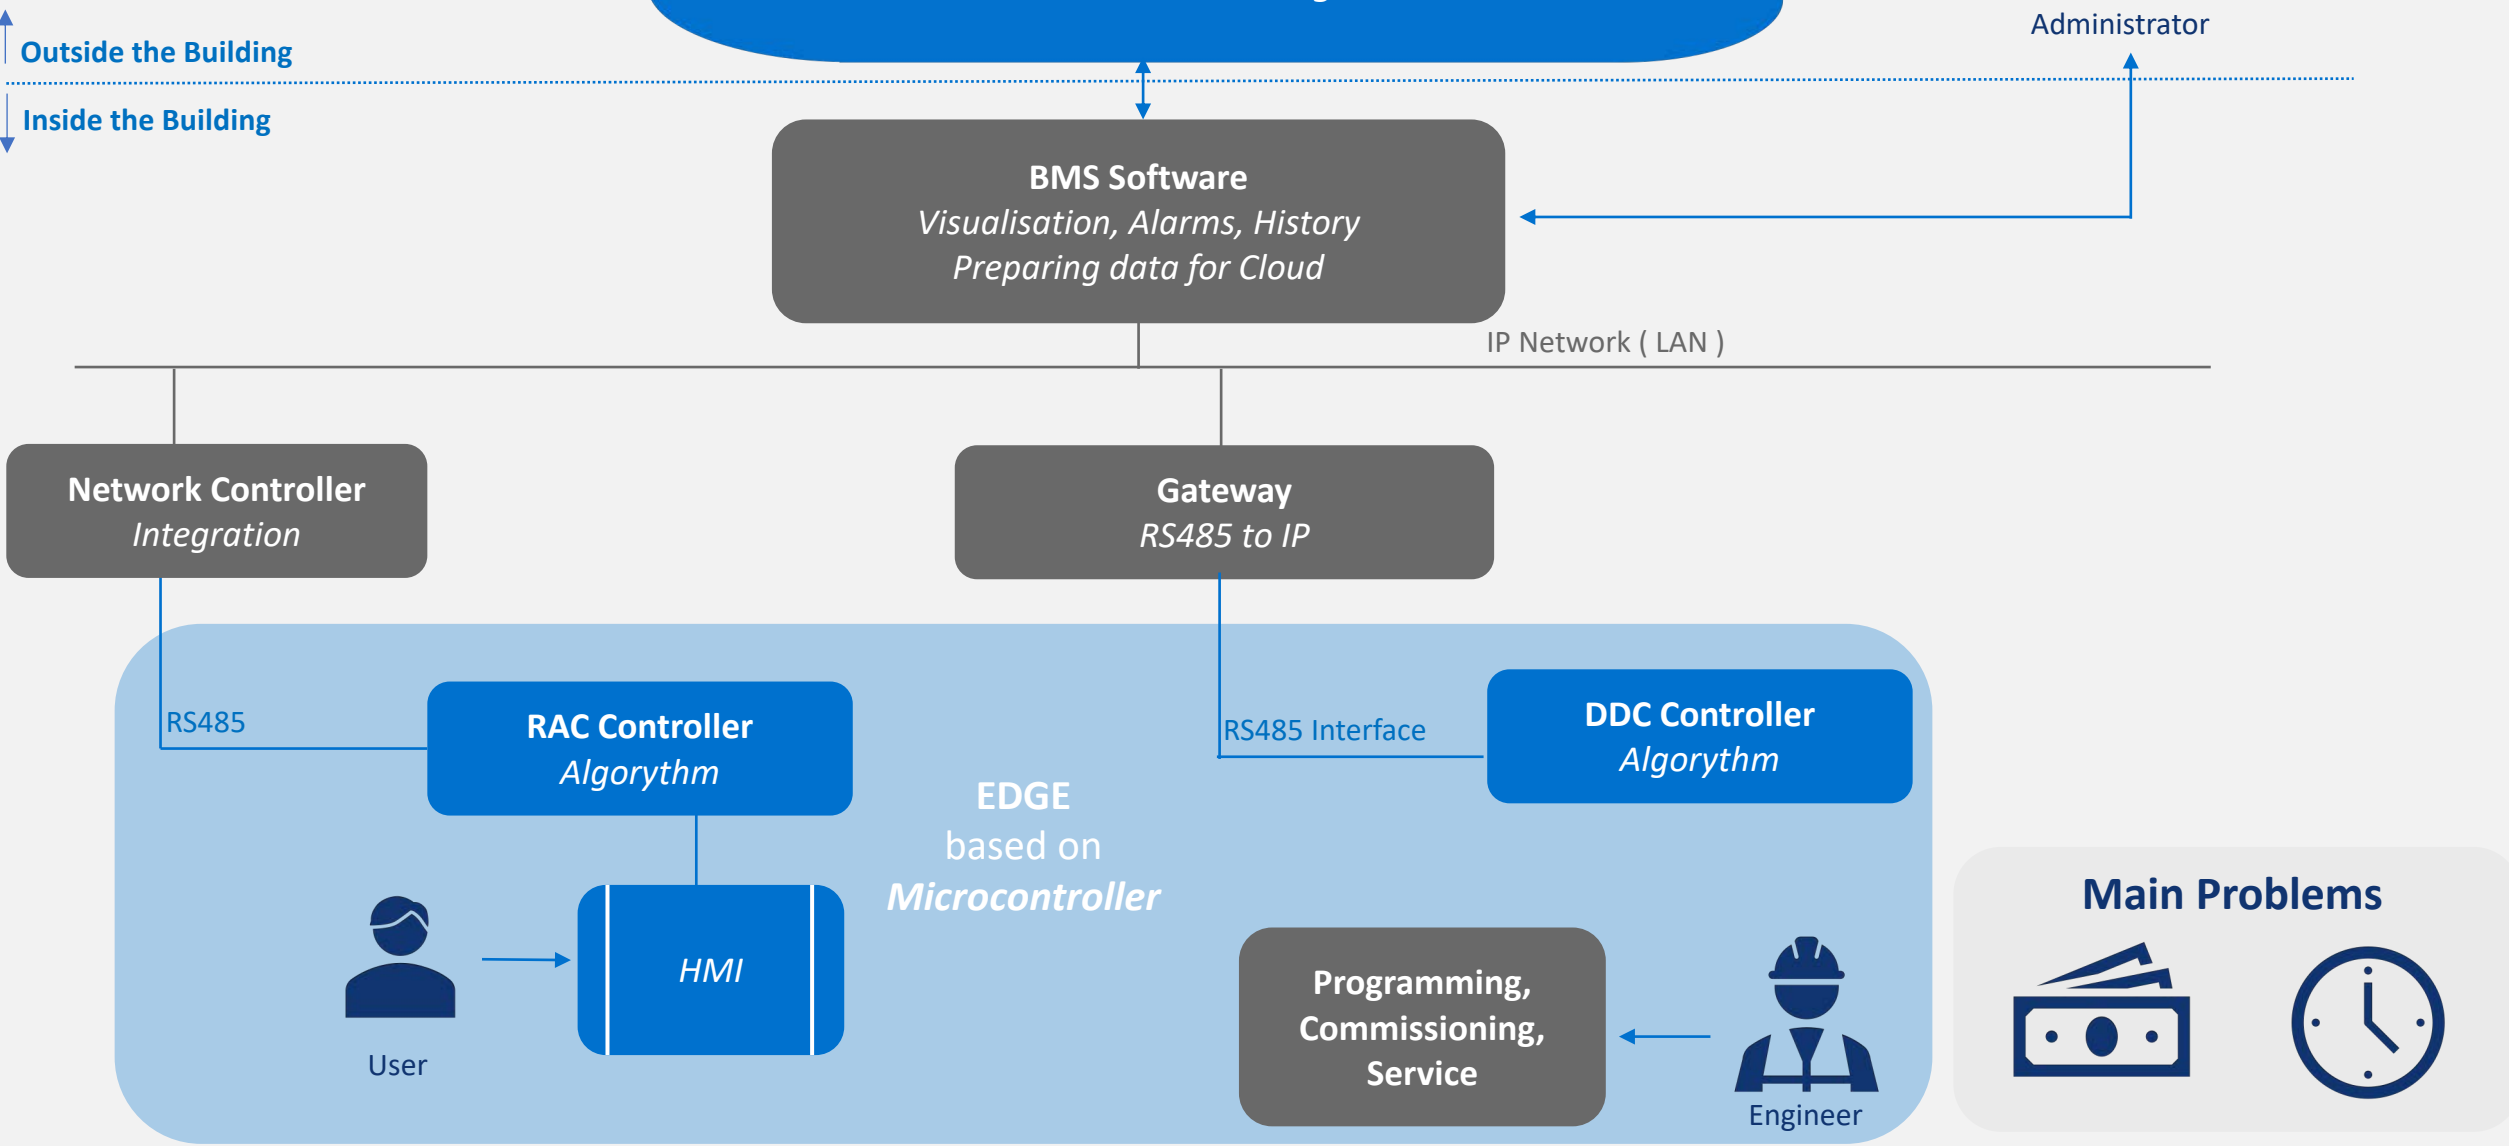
Outside the Building

Inside the Building

Administrator

BMS Software
Visualisation, Alarms, History
Preparing data for Cloud

IP Network ( LAN )

Network Controller
Integration

Gateway
RS485 to IP

RS485

RAC Controller
Algorythm

RS485 Interface

DDC Controller
Algorythm

EDGE
based on
Microcontroller

HMI

User

Programming,
Commissioning,
Service

Engineer

Main Problems